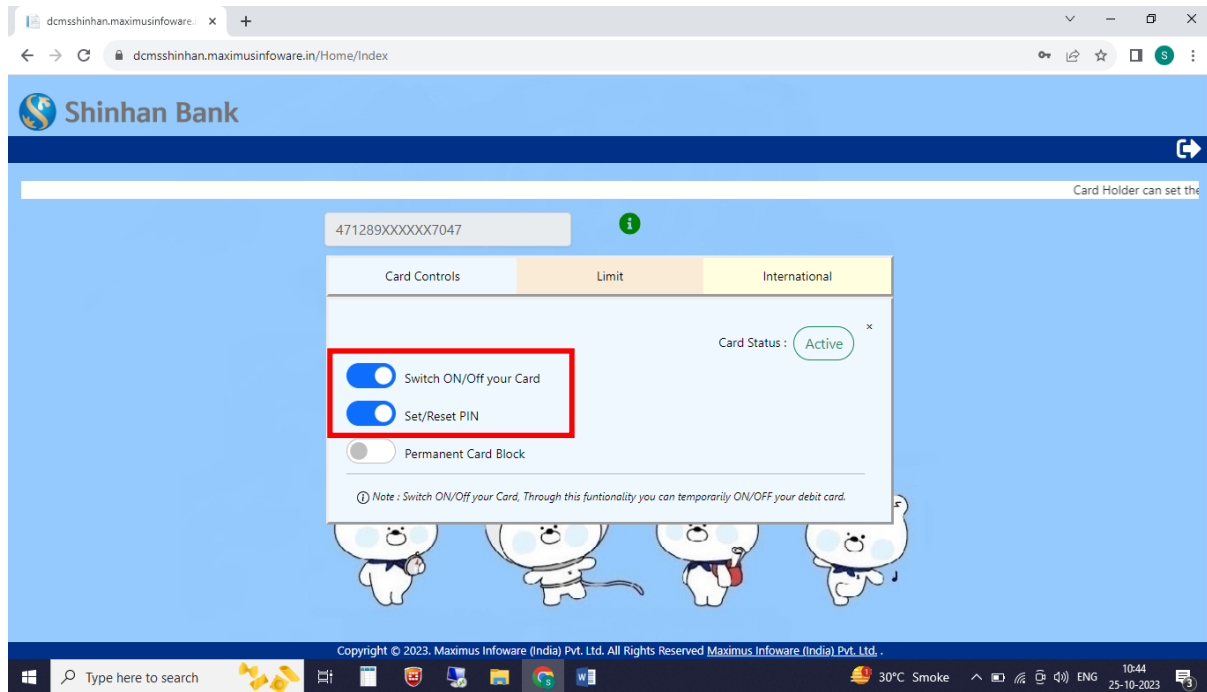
dcmsshinhan.maximusinfoware.i ×
+

dcmsshinhan.maximusinfoware.in/Home/Index

S

Shinhan Bank

Card Holder can set the

471289XXXXXX7047

i

| Card Controls | Limit | International |
|---|---|---|

Card Status : Active

×

Switch ON/Off your Card

Set/Reset PIN

Permanent Card Block

i Note : Switch ON/Off your Card, Through this funtionality you can temporarily ON/OFF your debit card.

Copyright © 2023. Maximus Infoware (India) Pvt. Ltd. All Rights Reserved Maximus Infoware (India) Pvt. Ltd. .

Type here to search

30°C Smoke

ENG

10:44
25-10-2023

3